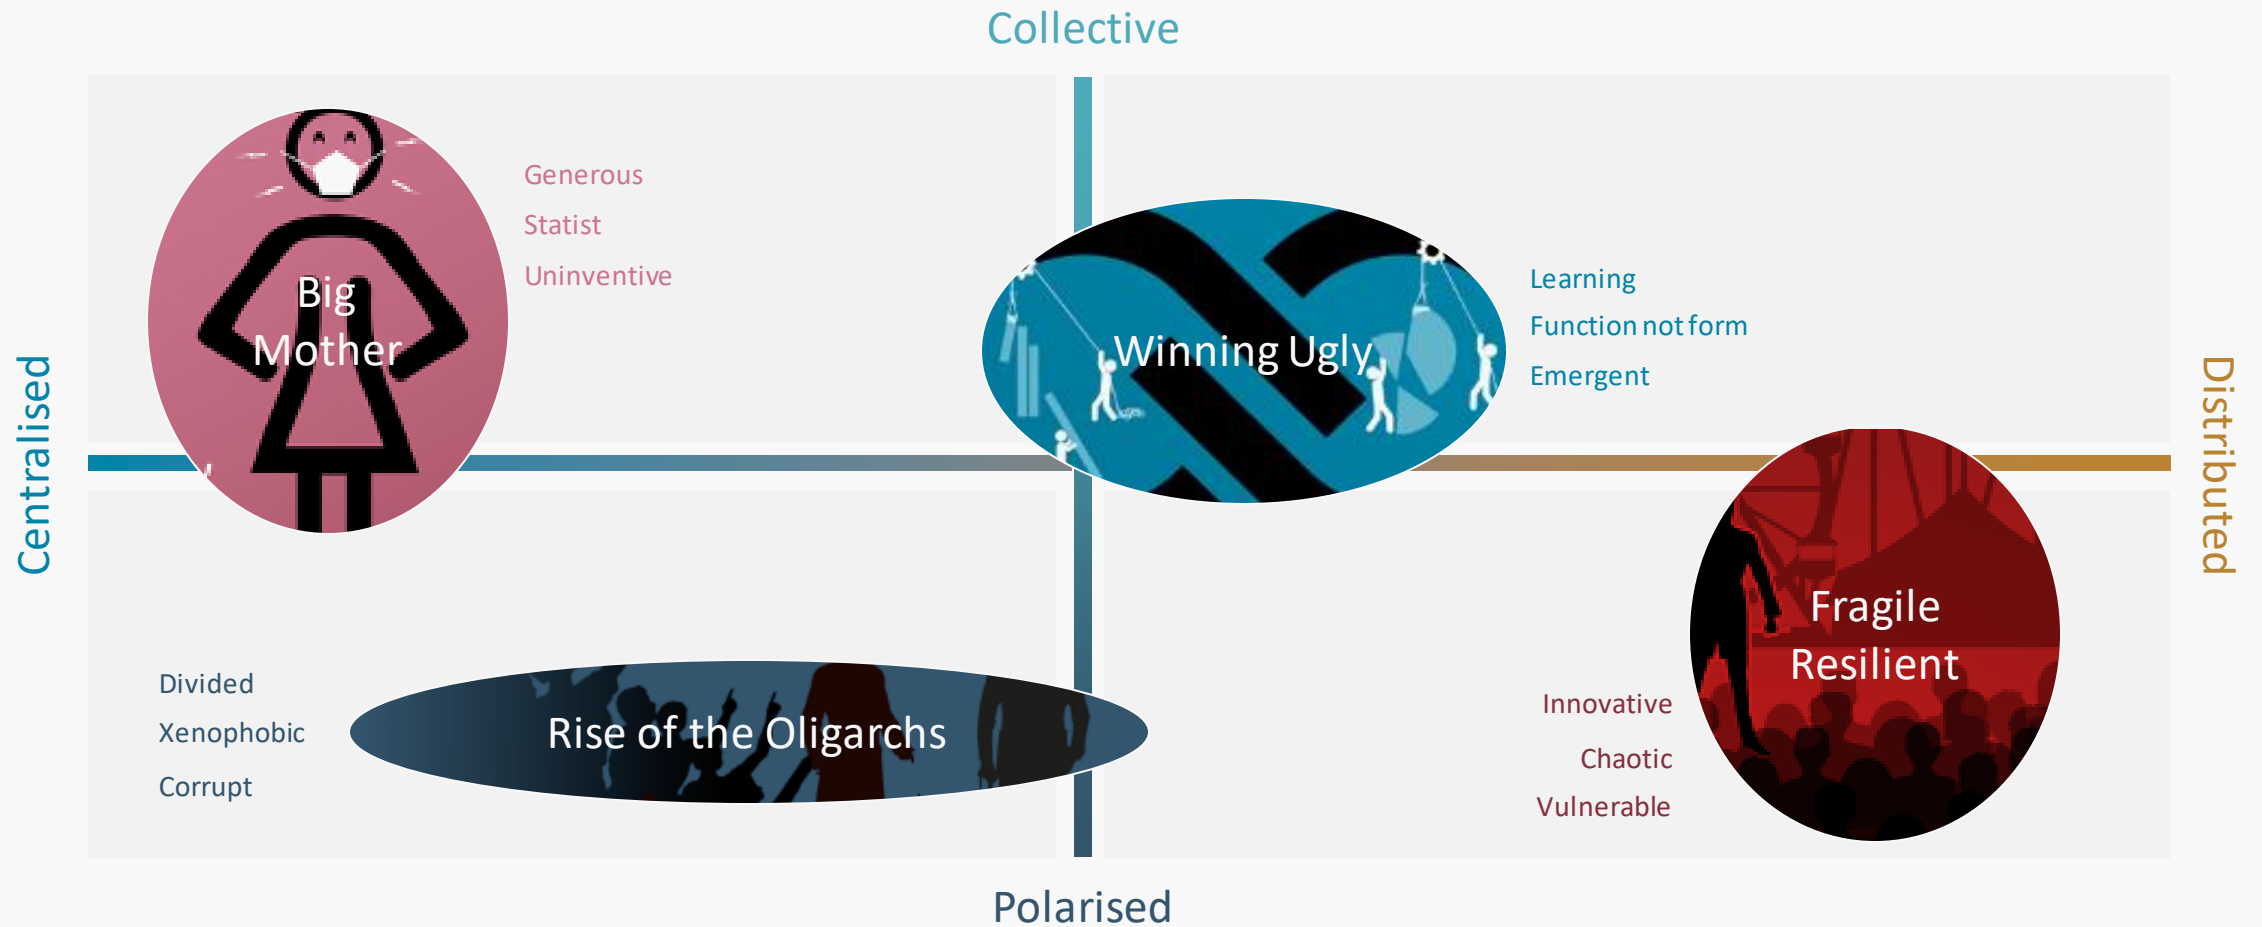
Collective

Centralised

Distributed

Big Mother

Generous

Statist

Uninventive

Winning Ugly

Learning

Function not form

Emergent

Fragile Resilient

Innovative

Chaotic

Vulnerable

Divided

Xenophobic

Corrupt

Rise of the Oligarchs

Polarised